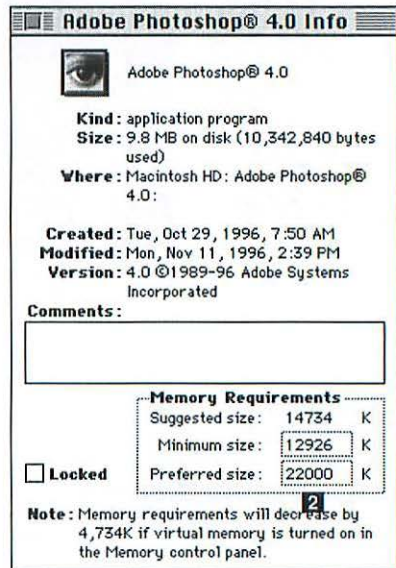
Adobe Photoshop® 4.0 Info

Adobe Photoshop® 4.0

Kind: application program
Size: 9.8 MB on disk (10,342,840 bytes used)
Where: Macintosh HD: Adobe Photoshop® 4.0:

Created: Tue, Oct 29, 1996, 7:50 AM
Modified: Mon, Nov 11, 1996, 2:39 PM
Version: 4.0 ©1989-96 Adobe Systems Incorporated

Comments:

Memory Requirements
Suggested size: 14734 K
Minimum size: 12926 K
Preferred size: 22000 K

Locked

2

Note: Memory requirements will decrease by 4,734K if virtual memory is turned on in the Memory control panel.